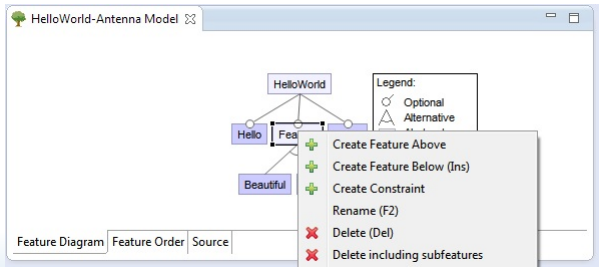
HelloWorld-Antenna Model

HelloWorld

Legend:
Optional
Alternative
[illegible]

Hello
Fea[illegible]

Beautiful

Create Feature Above
Create Feature Below (Ins)
Create Constraint
Rename (F2)
Delete (Del)
Delete including subfeatures

Feature Diagram | Feature Order | Source